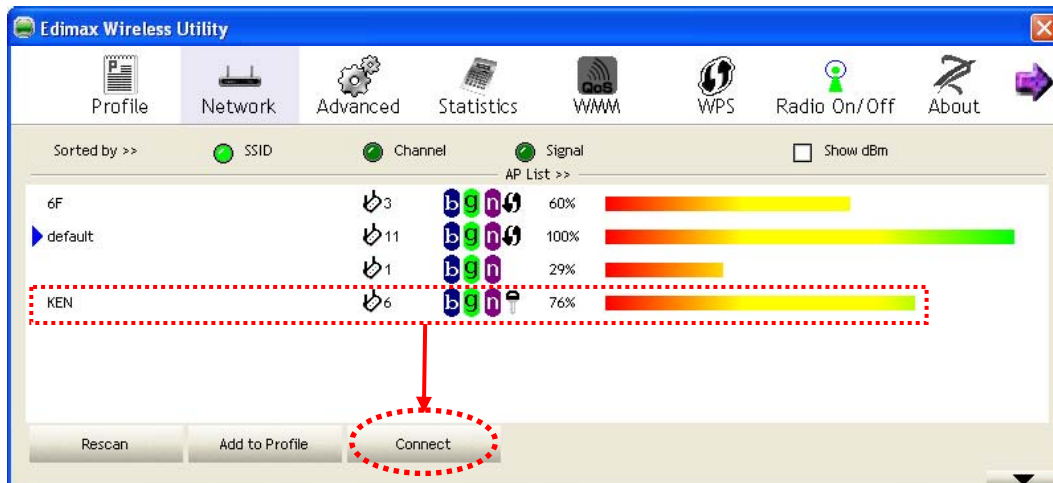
Edimax Wireless Utility

Profile Network Advanced Statistics WMM WPS Radio On/Off About

Sorted by >> SSID Channel Signal Show dBm

AP List >>

| | | | |
|---|---|---|---|
| 6F | 3 | b g n | 60% |
| default | 11 | b g n | 100% |
| | 1 | b g n | 29% |
| KEN | 6 | b g n | 76% |

Rescan Add to Profile Connect